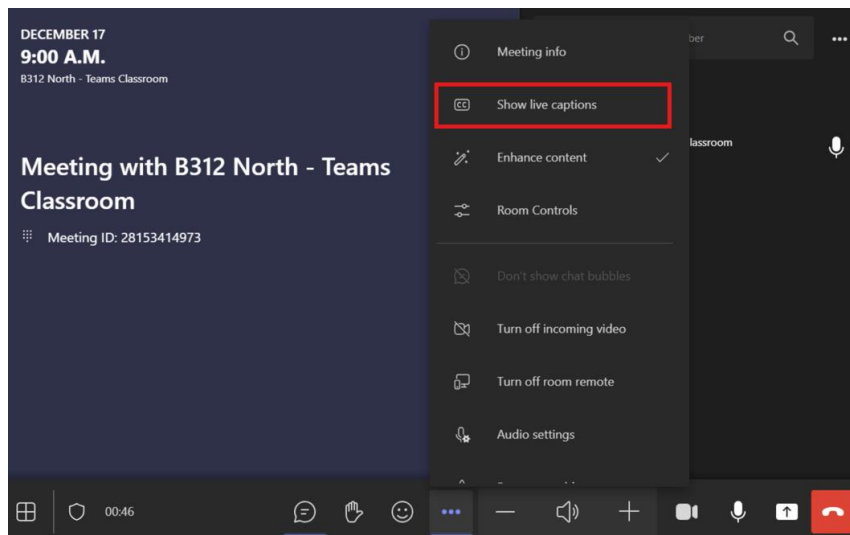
DECEMBER 17
9:00 A.M.
B312 North - Teams Classroom

Meeting with B312 North - Teams Classroom

Meeting ID: 28153414973

Meeting info

Show live captions

Enhance content

Room Controls

Don't show chat bubbles

Turn off incoming video

Turn off room remote

Audio settings

ber

lassroom

00:46